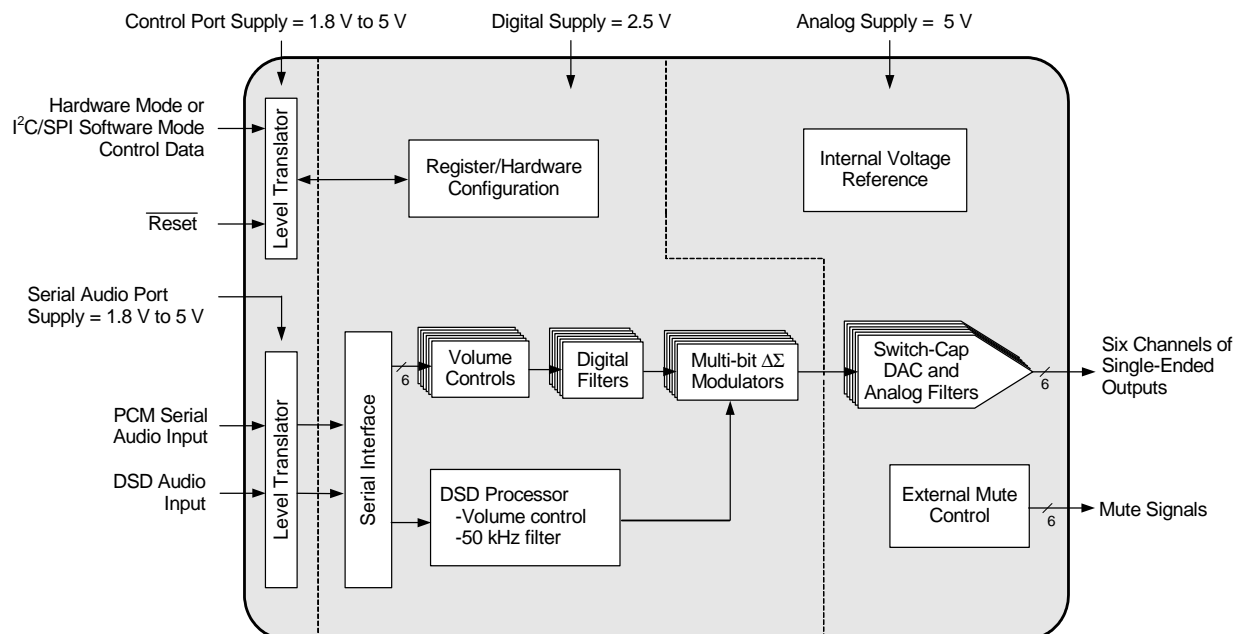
Control Port Supply = 1.8 V to 5 V

Digital Supply = 2.5 V

Analog Supply = 5 V

Hardware Mode or $I^2C$/SPI Software Mode Control Data

Level Translator

Register/Hardware Configuration

Internal Voltage Reference

$\overline{\text{Reset}}$

Serial Audio Port Supply = 1.8 V to 5 V

Level Translator

Serial Interface

6

Volume Controls

Digital Filters

Multi-bit $\Delta\Sigma$ Modulators

Switch-Cap DAC and Analog Filters

6

Six Channels of Single-Ended Outputs

PCM Serial Audio Input

DSD Audio Input

DSD Processor
-Volume control
-50 kHz filter

External Mute Control

6

Mute Signals